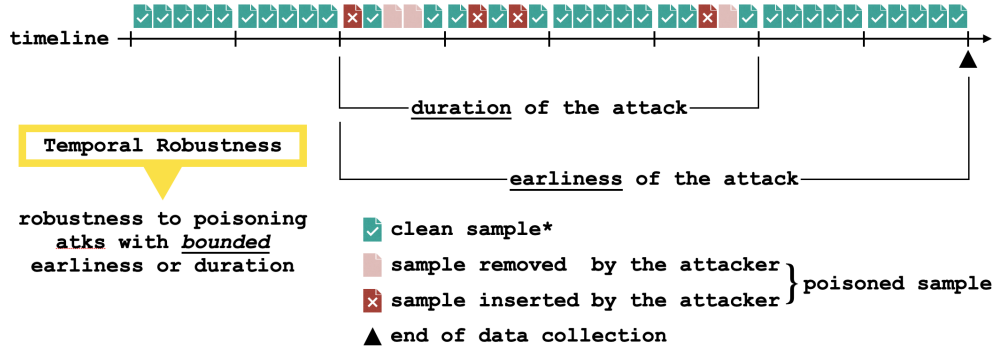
timeline

duration of the attack

earliness of the attack

Temporal Robustness

robustness to poisoning atks with bounded earliness or duration

clean sample*

sample removed by the attacker

sample inserted by the attacker

poisoned sample

end of data collection